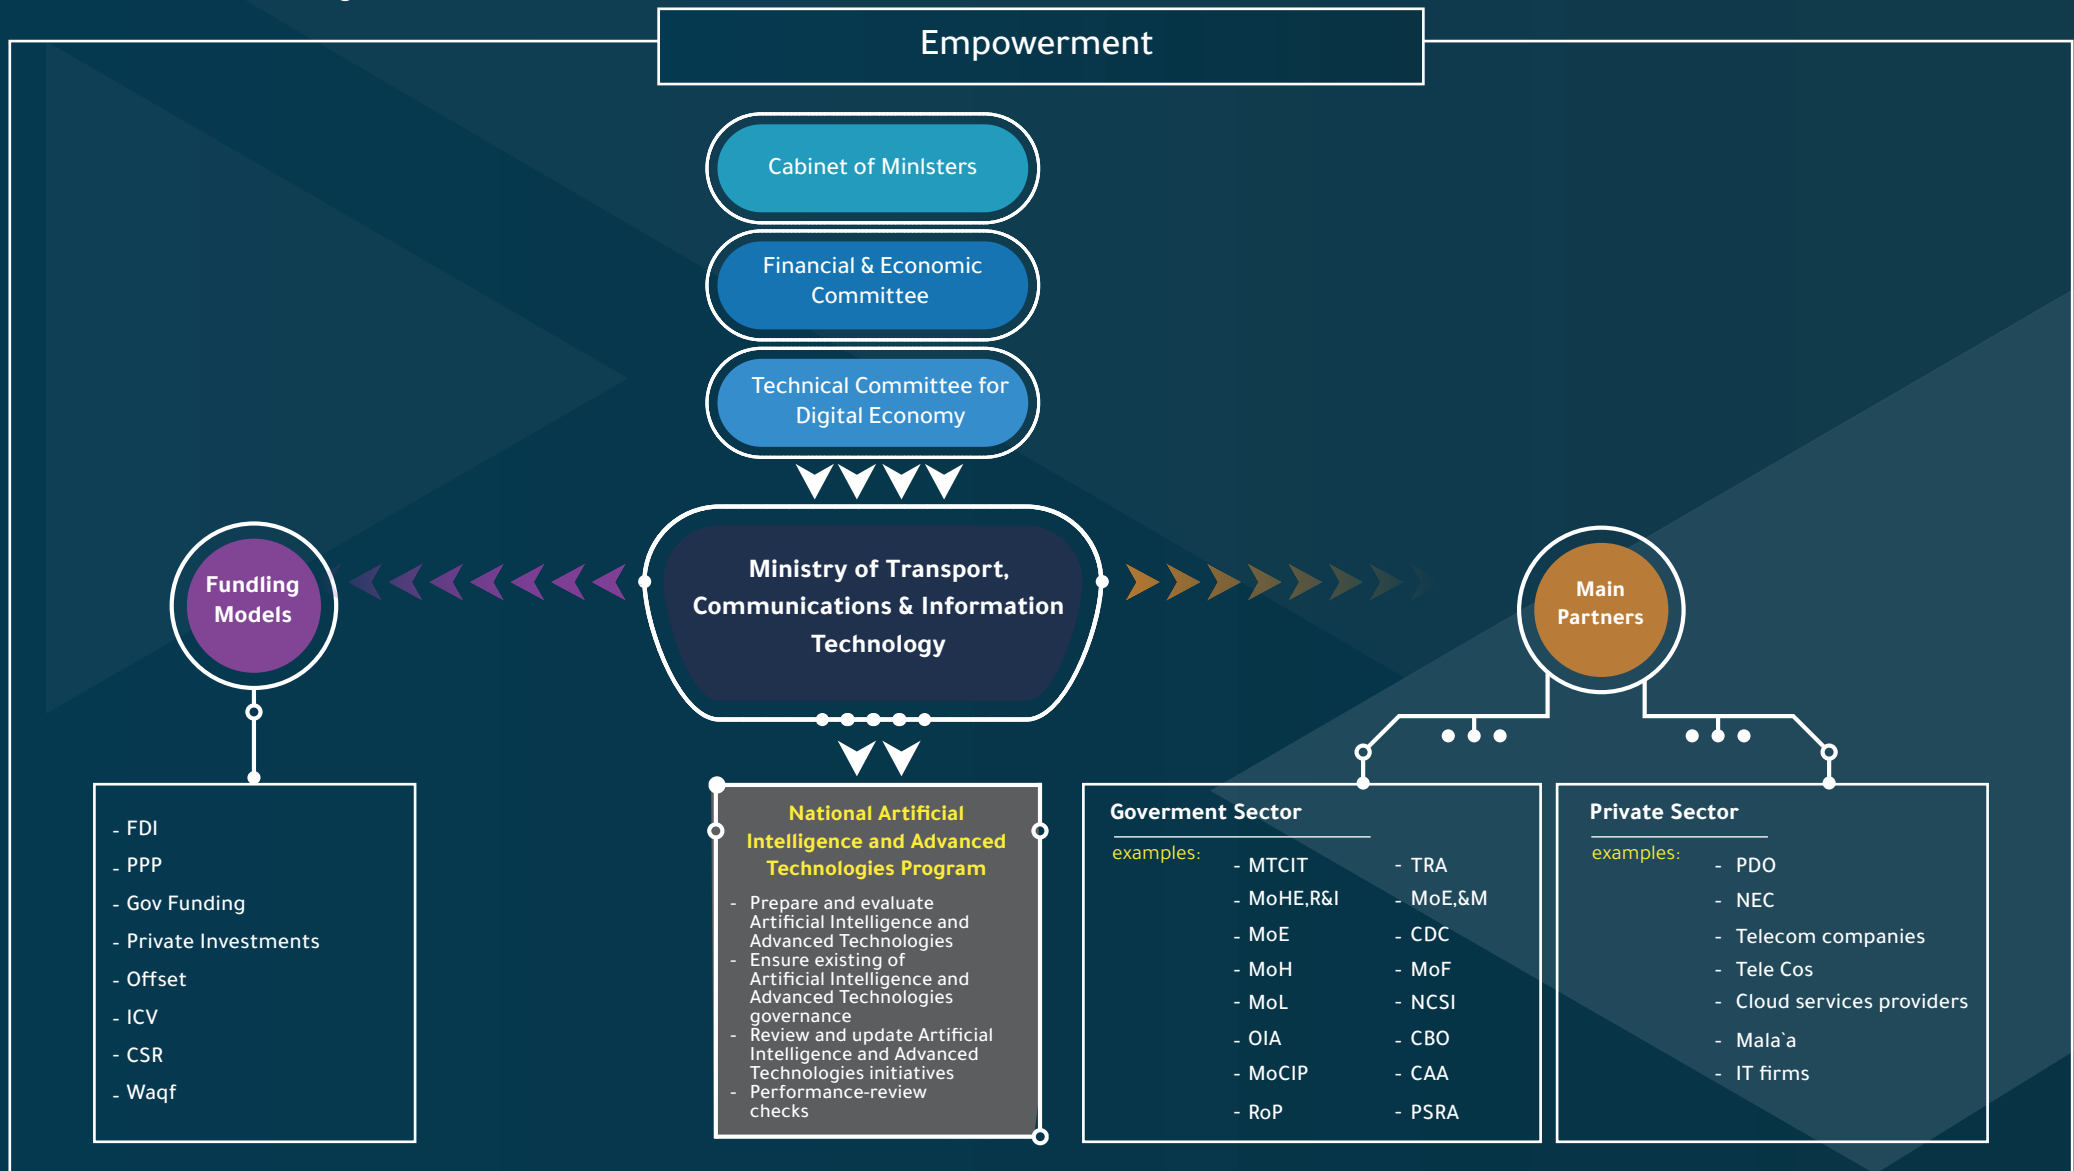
Empowerment

Cabinet of Minlsters

Financial & Economic Committee

Technical Committee for Digital Economy

Fundling Models

Ministry of Transport, Communications & Information Technology

Main Partners

- FDI
- PPP
- Gov Funding
- Private Investments
- Offset
- ICV
- CSR
- Waqf

National Artificial Intelligence and Advanced Technologies Program

- Prepare and evaluate Artificial Intelligence and Advanced Technologies
- Ensure existing of Artificial Intelligence and Advanced Technologies governance
- Review and update Artificial Intelligence and Advanced Technologies initiatives
- Performance-review checks

Goverment Sector

examples:

- MTCIT
- MoHE,R&I
- MoE
- MoH
- MoL
- OIA
- MoCIP
- RoP

- TRA
- MoE,&M
- CDC
- MoF
- NCSI
- CBO
- CAA
- PSRA

Private Sector

examples:

- PDO
- NEC
- Telecom companies
- Tele Cos
- Cloud services providers
- Mala`a
- IT firms